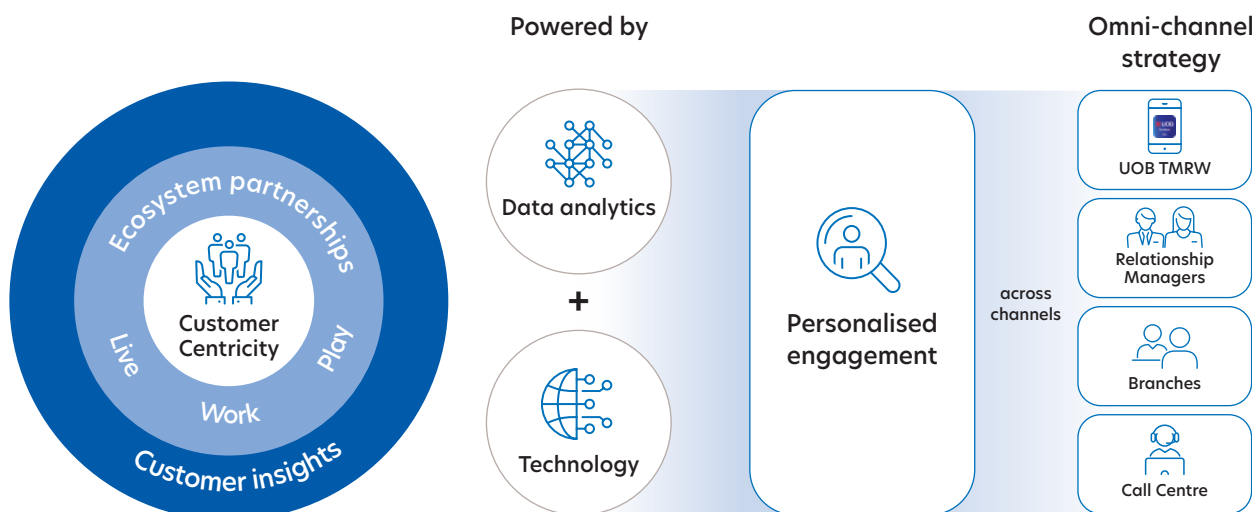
Ecosystem partnerships

Customer Centricity

Live

Play

Work

Customer insights

Powered by

Data analytics

+

Technology

Personalised engagement

across channels

Omni-channel strategy

UOB TMRW

Relationship Managers

Branches

Call Centre